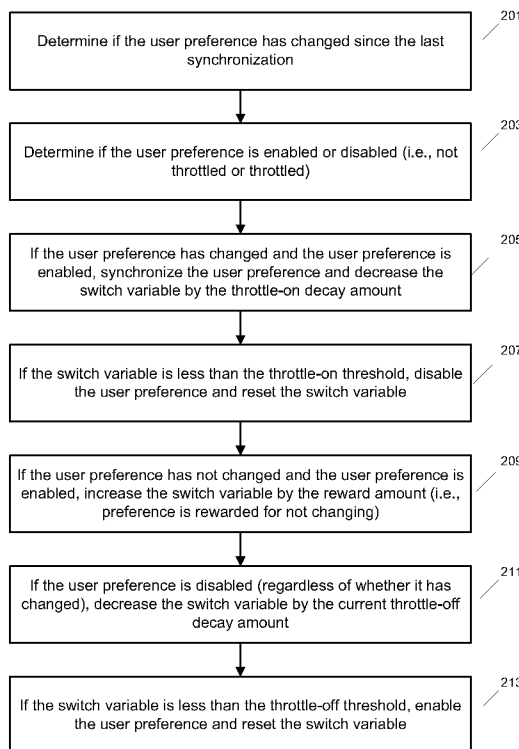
Determine if the user preference has changed since the last synchronization

201

Determine if the user preference is enabled or disabled (i.e., not throttled or throttled)

203

If the user preference has changed and the user preference is enabled, synchronize the user preference and decrease the switch variable by the throttle-on decay amount

205

If the switch variable is less than the throttle-on threshold, disable the user preference and reset the switch variable

207

If the user preference has not changed and the user preference is enabled, increase the switch variable by the reward amount (i.e., preference is rewarded for not changing)

209

If the user preference is disabled (regardless of whether it has changed), decrease the switch variable by the current throttle-off decay amount

211

If the switch variable is less than the throttle-off threshold, enable the user preference and reset the switch variable

213